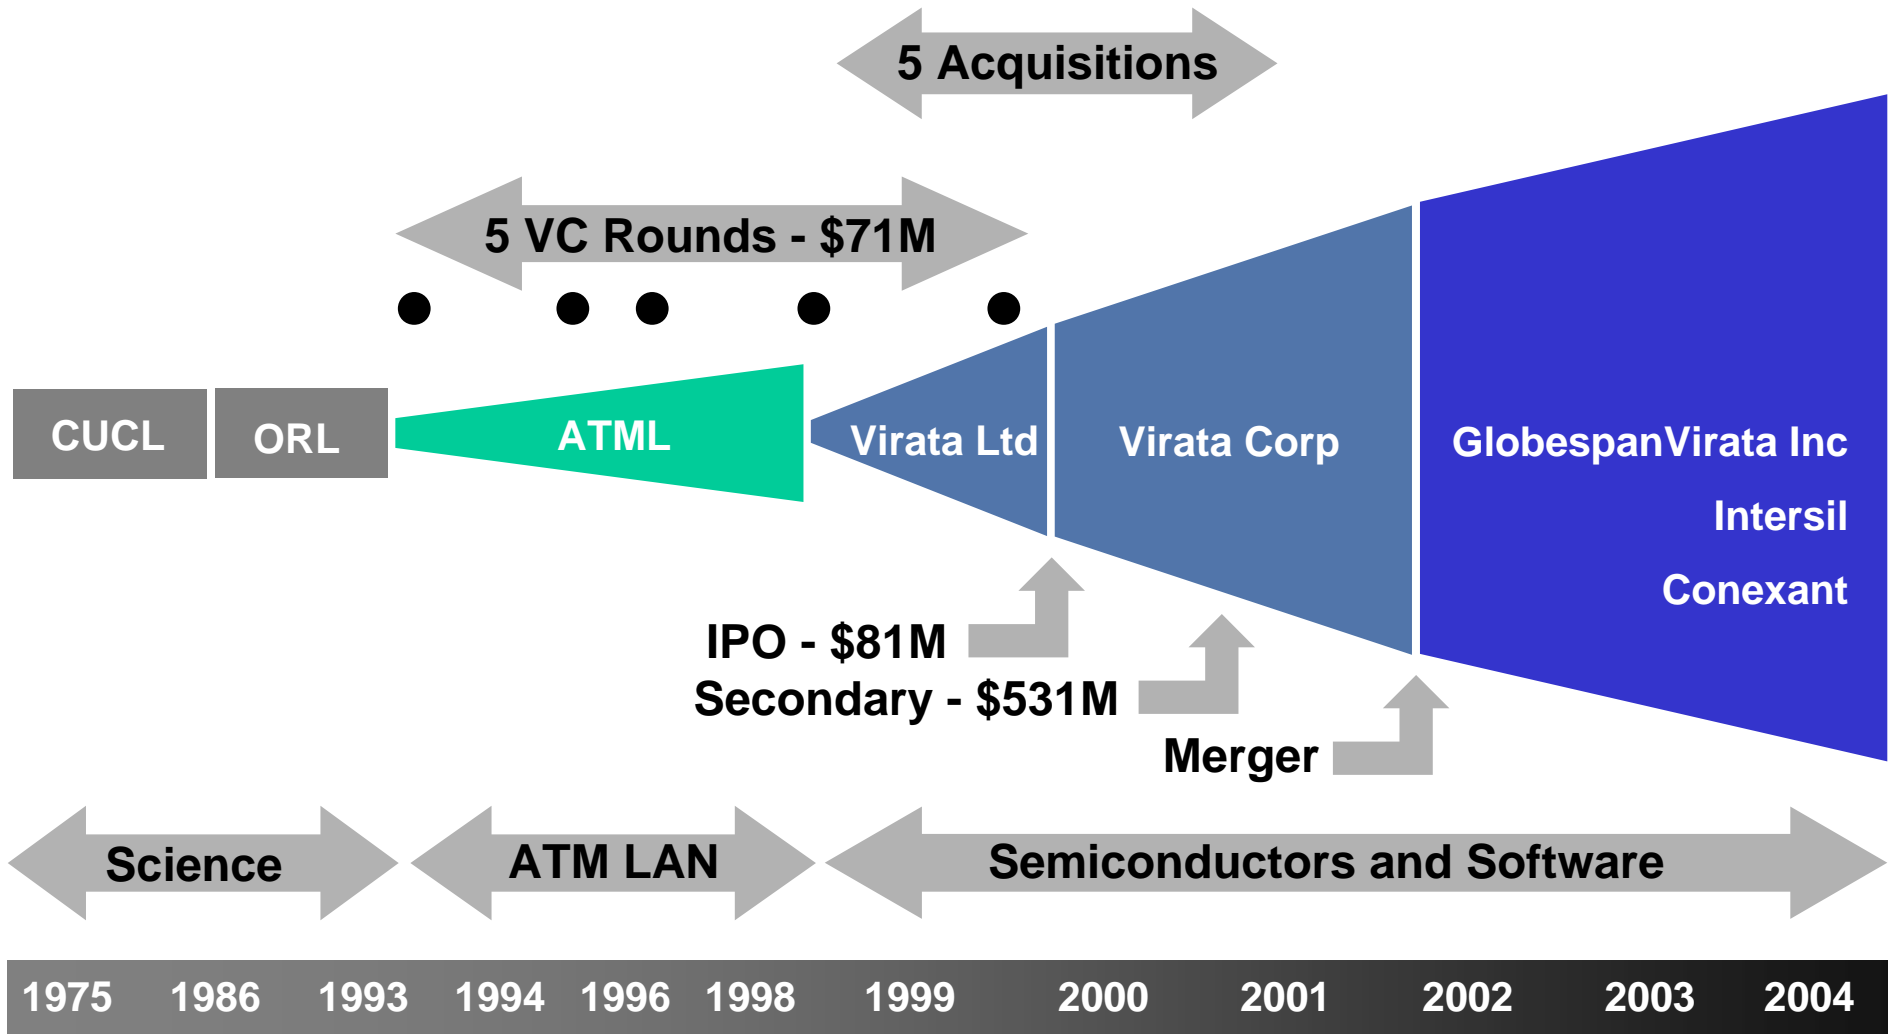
5 Acquisitions

5 VC Rounds - $71M

CUCL

ORL

ATML

Virata Ltd

Virata Corp

GlobespanVirata Inc

Intersil

Conexant

IPO - $81M

Secondary - $531M

Merger

Science

ATM LAN

Semiconductors and Software

1975 1986 1993 1994 1996 1998 1999 2000 2001 2002 2003 2004